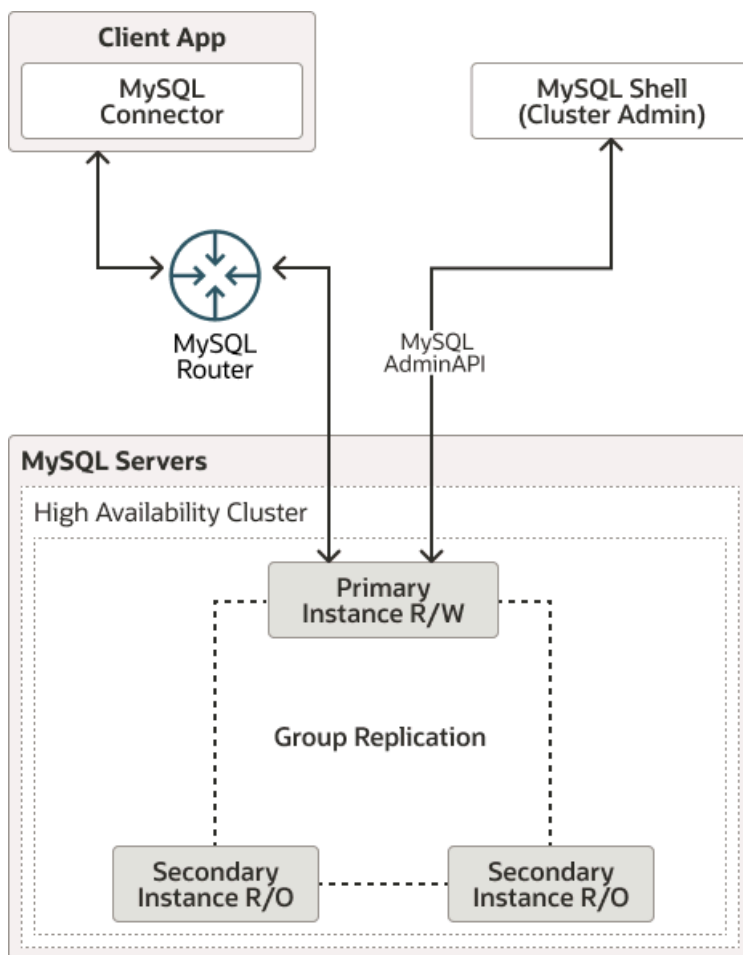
Client App

MySQL Connector

MySQL Shell (Cluster Admin)

MySQL Router

MySQL AdminAPI

MySQL Servers

High Availability Cluster

Primary Instance R/W

Group Replication

Secondary Instance R/O

Secondary Instance R/O